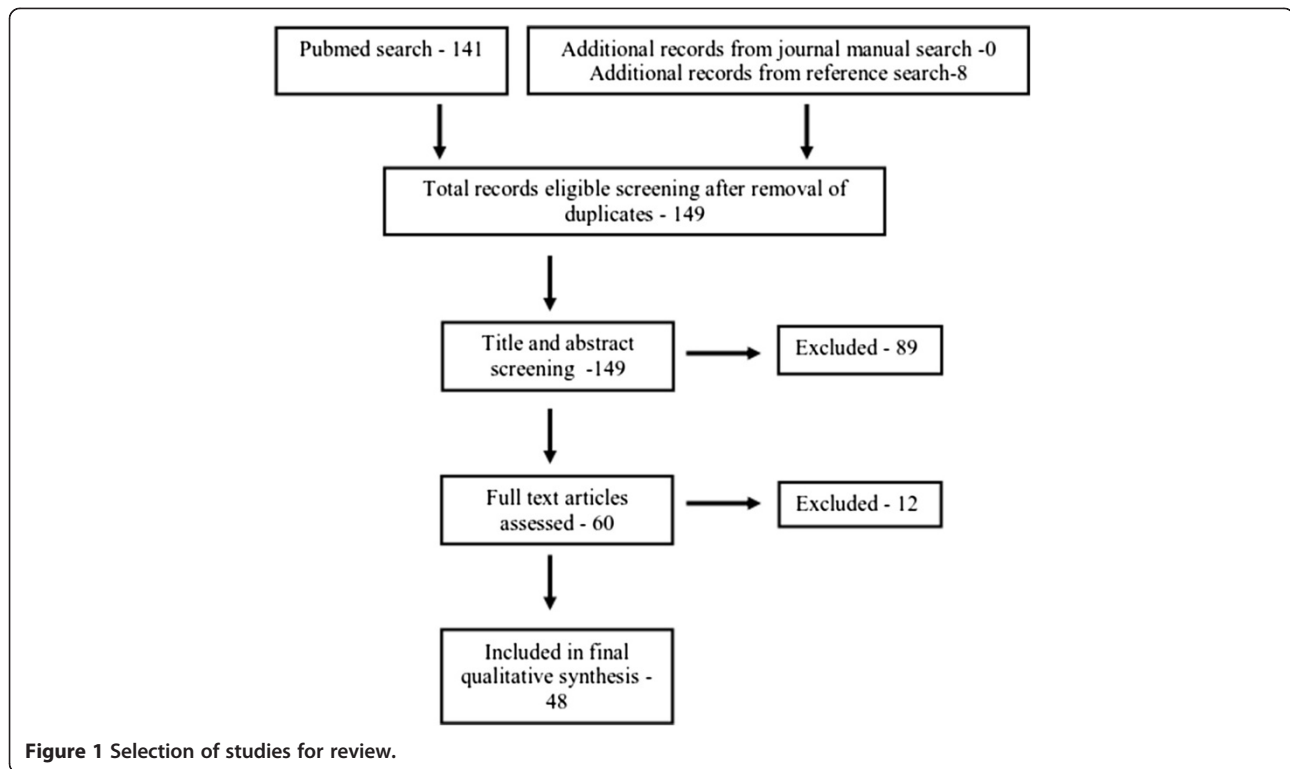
Pubmed search - 141

Additional records from journal manual search -0
Additional records from reference search-8

Total records eligible screening after removal of duplicates - 149

Title and abstract screening -149

Excluded - 89

Full text articles assessed - 60

Excluded - 12

Included in final qualitative synthesis - 48

Figure 1 Selection of studies for review.